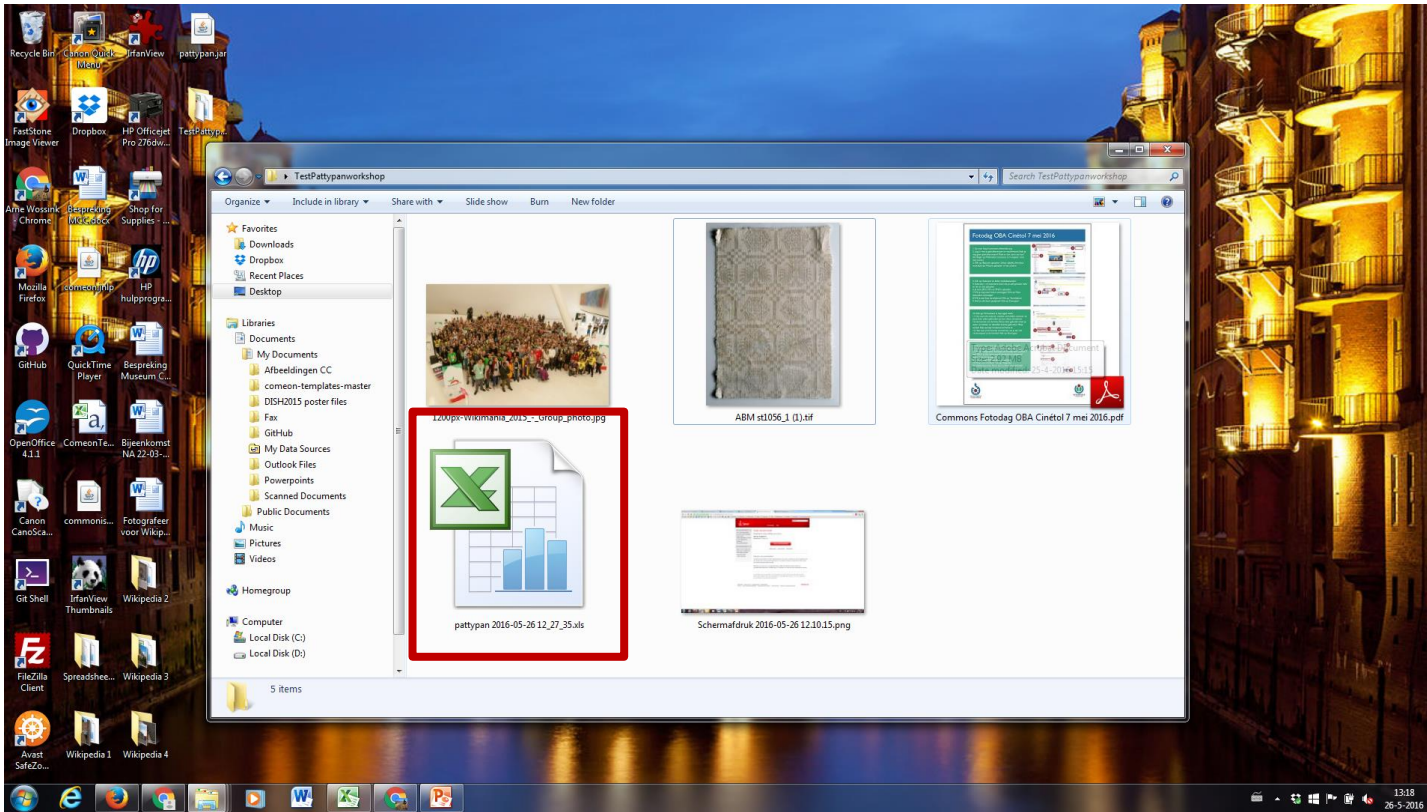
Recycle Bin
Canon Quick Menu
IrfanView
pattypan.jar
FastStone Image Viewer
Dropbox
HP Officejet Pro 276dw...
TestPattyp...
Arne Wossink Chrome
Bespreking MCK.docx
Shop for Supplies - ...
Mozilla Firefox
comeon.nlp
HP hulpprogra...
GitHub
QuickTime Player
Bespreking Museum C...
OpenOffice 4.1.1
ComeonTe...
Bijeenkomst NA 22-03-...
Canon CanoSca...
commonis...
Fotografeer voor Wikip...
Git Shell
IrfanView Thumbnails
Wikipedia 2
FileZilla Client
Spreadshee...
Wikipedia 3
Avast SafeZo...
Wikipedia 1
Wikipedia 4

TestPattypanworkshop
Search TestPattypanworkshop
Organize
Include in library
Share with
Slide show
Burn
New folder

Favorites
Downloads
Dropbox
Recent Places
Desktop
Libraries
Documents
My Documents
Afbeeldingen CC
comeon-templates-master
DISH2015 poster files
Fax
GitHub
My Data Sources
Outlook Files
Powerpoints
Scanned Documents
Public Documents
Music
Pictures
Videos
Homegroup
Computer
Local Disk (C:)
Local Disk (D:)

1200px-Wikimania_2015_-_Group_photo.jpg
ABM st1056_1 (1).tif
Fotodag OBA Cinétol 7 mei 2016
Type: Adobe Acrobat Document
Size: 2,93 MB
Date modified: 25-4-2016 15:15
Commons Fotodag OBA Cinétol 7 mei 2016.pdf
pattypan 2016-05-26 12_27_35.xls
Schermafdruk 2016-05-26 12.10.15.png

5 items

13:18
26-5-2016